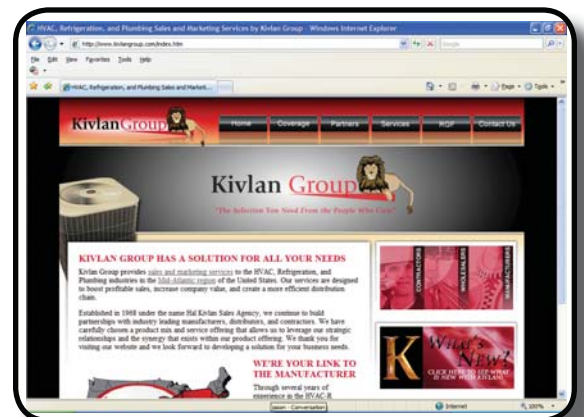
HVAC, Refrigeration, and Plumbing Sales and Marketing Services by Kivlan Group - Windows Internet Explorer

http://www.kivlangroup.com/index.htm

Google

File Edit View Favorites Tools Help

HVAC, Refrigeration, and Plumbing Sales and Market...

Page · Tools ·

Kivlan Group

Home Coverage Partners Services RQF Contact Us

Kivlan Group

"The Selection You Need From the People Who Care"

KIVLAN GROUP HAS A SOLUTION FOR ALL YOUR NEEDS

Kivlan Group provides sales and marketing services to the HVAC, Refrigeration, and Plumbing industries in the Mid-Atlantic region of the United States. Our services are designed to boost profitable sales, increase company value, and create a more efficient distribution chain.

Established in 1968 under the name Hal Kivlan Sales Agency, we continue to build partnerships with industry leading manufacturers, distributors, and contractors. We have carefully chosen a product mix and service offering that allows us to leverage our strategic relationships and the synergy that exists within our product offering. We thank you for visiting our website and we look forward to developing a solution for your business needs.

WE'RE YOUR LINK TO THE MANUFACTURER

Through several years of experience in the HVAC-R

CONTRACTORS WHOLESALERS MANUFACTURERS

K What's New?

CLICK HERE TO SEE WHAT IS NEW WITH KIVLAN!

Internet

100%

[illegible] - Conversation